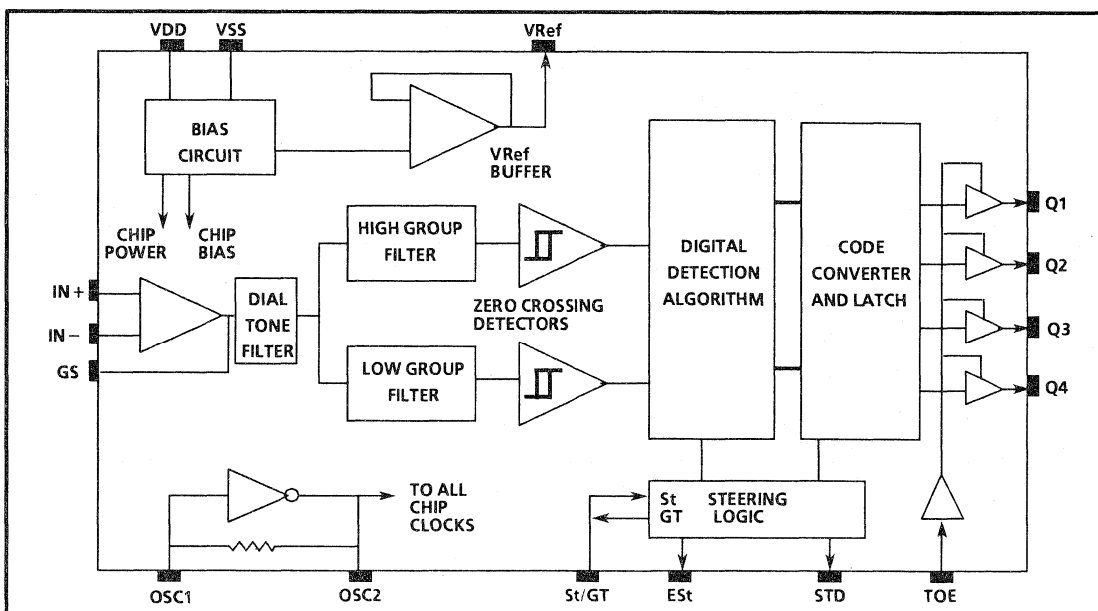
VDD
VSS
VRef
BIAS CIRCUIT
VRef BUFFER
CHIP POWER
CHIP BIAS
HIGH GROUP FILTER
DIGITAL DETECTION ALGORITHM
CODE CONVERTER AND LATCH
Q1
Q2
Q3
Q4
IN +
IN −
GS
DIAL TONE FILTER
ZERO CROSSING DETECTORS
LOW GROUP FILTER
TO ALL CHIP CLOCKS
St
GT
STEERING LOGIC
OSC1
OSC2
St/GT
ESt
STD
TOE